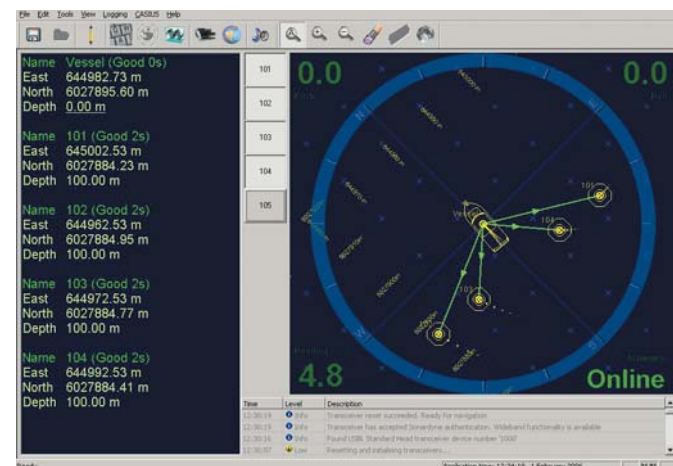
File Edit Tools View Logging CASIUS Help

Name Vessel (Good 0s)
East 644982.73 m
North 6027895.60 m
Depth 0.00 m

Name 101 (Good 2s)
East 645002.53 m
North 6027884.23 m
Depth 100.00 m

Name 102 (Good 2s)
East 644962.53 m
North 6027884.95 m
Depth 100.00 m

Name 103 (Good 2s)
East 644972.53 m
North 6027884.77 m
Depth 100.00 m

Name 104 (Good 2s)
East 644992.53 m
North 6027884.41 m
Depth 100.00 m

101
102
103
104
105

0.0
0.0
105
104
103
102
Vessel
4.8
Online

| Time | Level | Description |
|---|---|---|
| 12:30:19 | Info | Transceiver reset succeeded. Ready for navigation |
| 12:30:19 | Info | Transceiver has accepted Sonardyne authentication. Wideband functionality is available |
| 12:30:16 | Info | Found USBL Standard Head transceiver device number '1000' |
| 12:30:07 | Low | Resetting and initialising transceivers... |

Ready
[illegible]
NUM